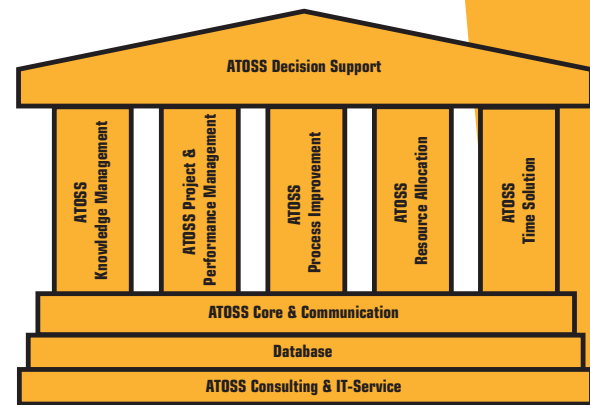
ATOSS Decision Support

ATOSS Knowledge Management

ATOSS Project & Performance Management

ATOSS Process Improvement

ATOSS Resource Allocation

ATOSS Time Solution

ATOSS Core & Communication

Database

ATOSS Consulting & IT-Service